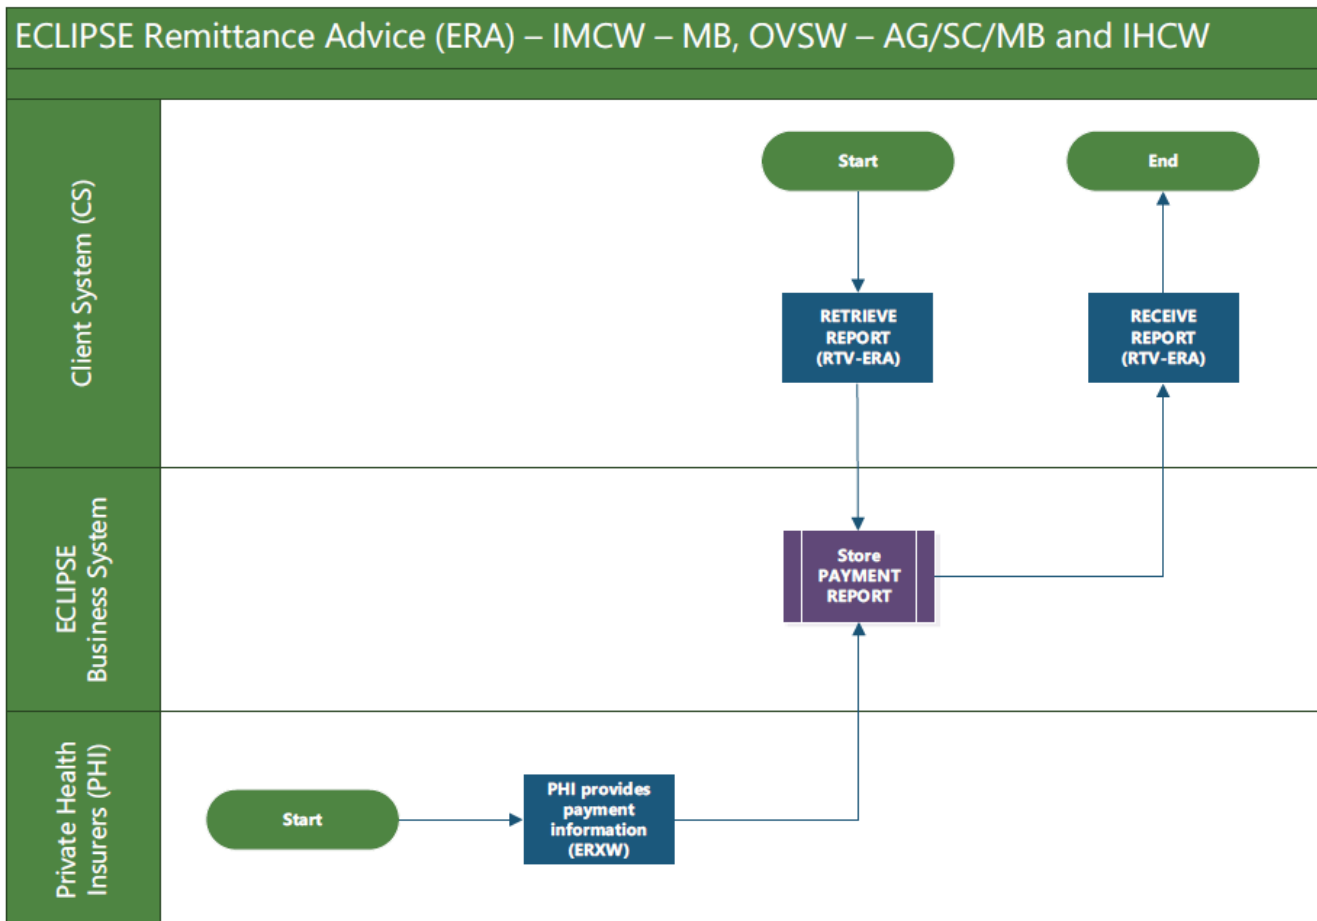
ECLIPSE Remittance Advice (ERA) – IMCW – MB, OVSW – AG/SC/MB and IHCW

Client System (CS)

Start

End

RETRIEVE REPORT (RTV-ERA)

RECEIVE REPORT (RTV-ERA)

ECLIPSE Business System

Store PAYMENT REPORT

Private Health Insurers (PHI)

Start

PHI provides payment information (ERXW)